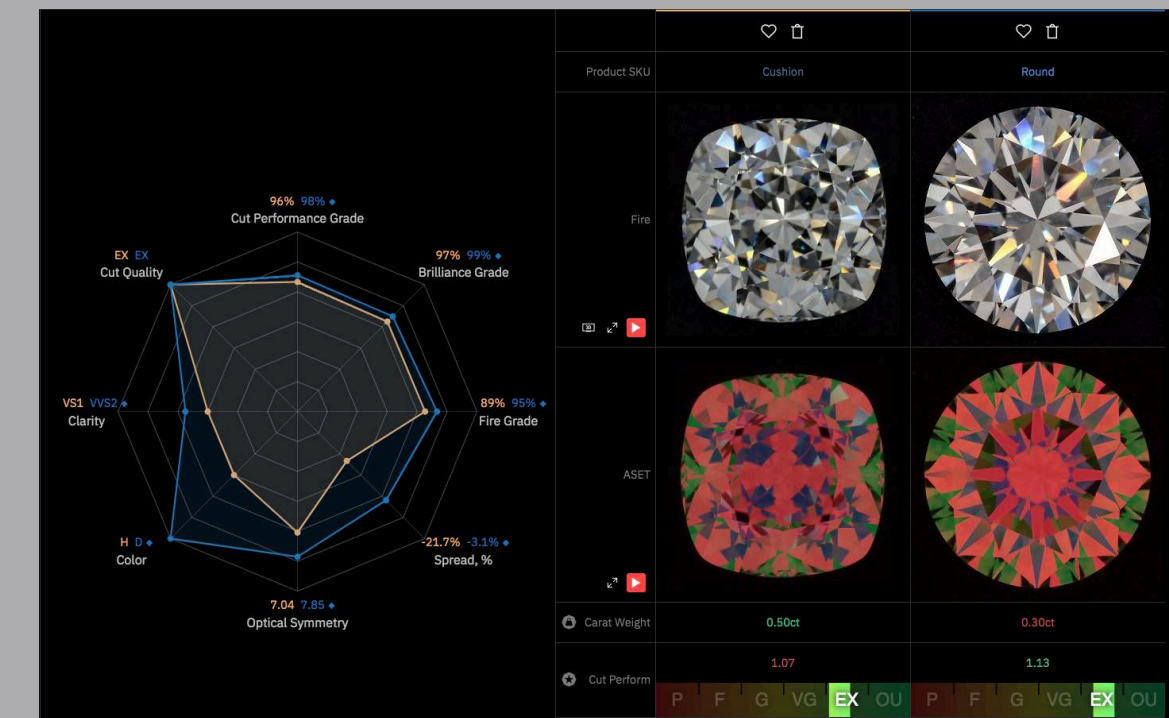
96% 98%
Cut Performance Grade

97% 99%
Brilliance Grade

EX EX
Cut Quality

VS1 VVS2
Clarity

89% 95%
Fire Grade

H D
Color

-21.7% -3.1%
Spread, %

7.04 7.85
Optical Symmetry

| | | |
|---|---|---|
| Product SKU | Cushion | Round |
| Fire | | |
| ASET | | |
| Carat Weight | 0.50ct | 0.30ct |
| Cut Perform | 1.07 | 1.13 |

P F G VG EX OU
P F G VG EX OU